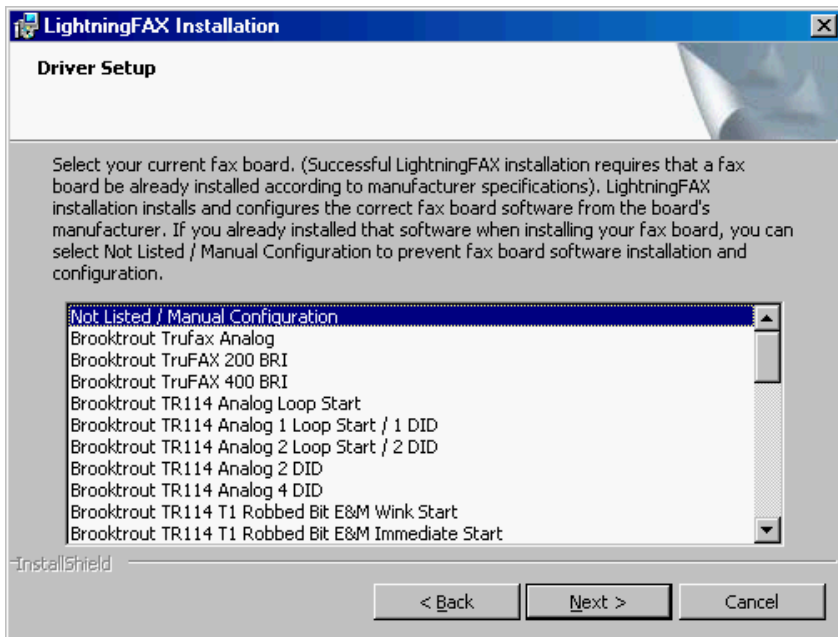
LightningFAX Installation

Driver Setup

Select your current fax board. (Successful LightningFAX installation requires that a fax board be already installed according to manufacturer specifications). LightningFAX installation installs and configures the correct fax board software from the board's manufacturer. If you already installed that software when installing your fax board, you can select Not Listed / Manual Configuration to prevent fax board software installation and configuration.

Not Listed / Manual Configuration
Brooktrout Trufax Analog
Brooktrout TruFAX 200 BRI
Brooktrout TruFAX 400 BRI
Brooktrout TR114 Analog Loop Start
Brooktrout TR114 Analog 1 Loop Start / 1 DID
Brooktrout TR114 Analog 2 Loop Start / 2 DID
Brooktrout TR114 Analog 2 DID
Brooktrout TR114 Analog 4 DID
Brooktrout TR114 T1 Robbed Bit E&M Wink Start
Brooktrout TR114 T1 Robbed Bit E&M Immediate Start

InstallShield

< Back
Next >
Cancel